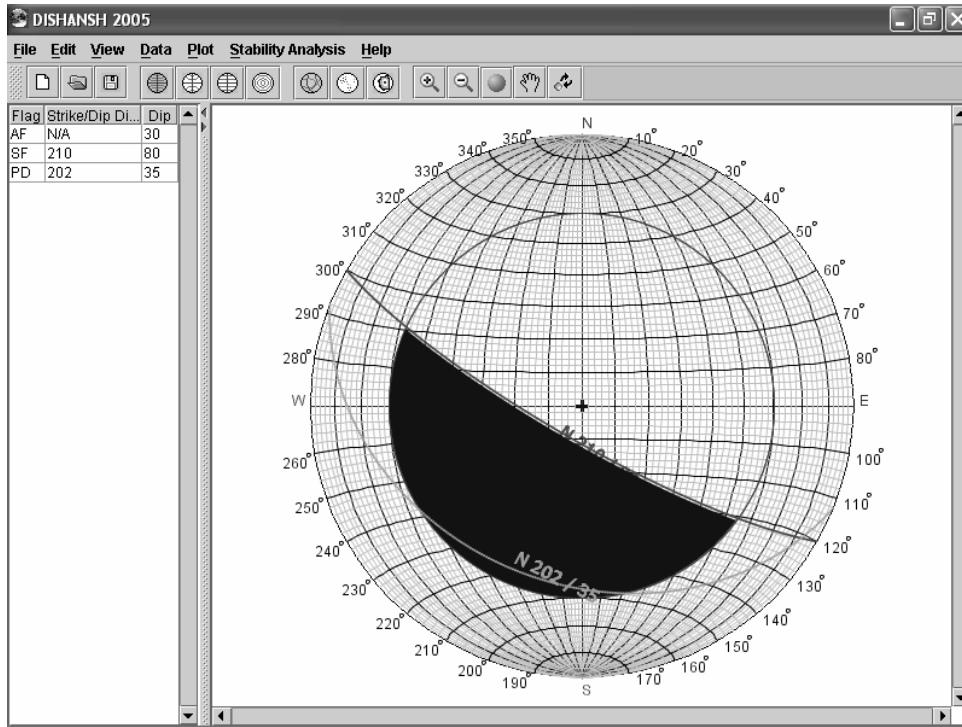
DISHANSH 2005

File Edit View Data Plot Stability Analysis Help

| Flag | Strike/Dip Di... | Dip |
|---|---|---|
| AF | N/A | 30 |
| SF | 210 | 80 |
| PD | 202 | 35 |

N
350° 10°
340° 20°
330° 30°
320° 40°
310° 50°
300° 60°
290° 70°
280° 80°
W E
260° 100°
250° 110°
240° 120°
230° 130°
220° 140°
210° 150°
200° 160°
190° 170°
S

N 210 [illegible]
N 202 / 35